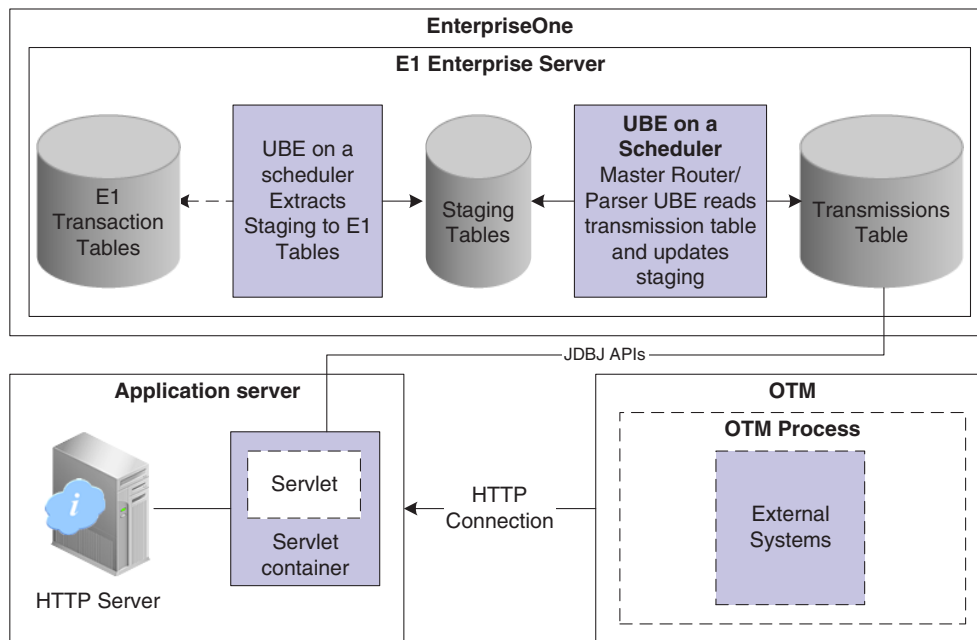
EnterpriseOne

E1 Enterprise Server

E1 Transaction Tables

UBE on a scheduler Extracts Staging to E1 Tables

Staging Tables

**UBE on a Scheduler** Master Router/ Parser UBE reads transmission table and updates staging

Transmissions Table

JDBJ APIs

Application server

Servlet

Servlet container

HTTP Server

HTTP Connection

OTM

OTM Process

External Systems